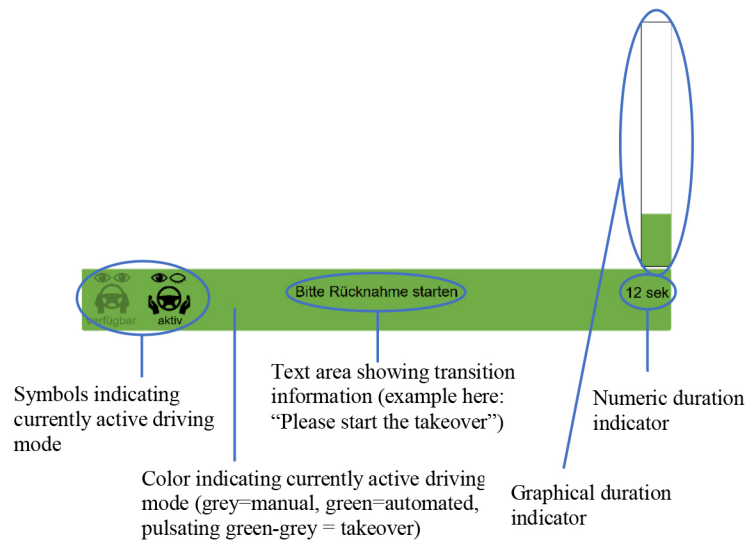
verfügbar

aktiv

Bitte Rücknahme starten

12 sek

Symbols indicating currently active driving mode

Text area showing transition information (example here: “Please start the takeover”)

Numeric duration indicator

Color indicating currently active driving mode (grey=manual, green=automated, pulsating green-grey = takeover)

Graphical duration indicator